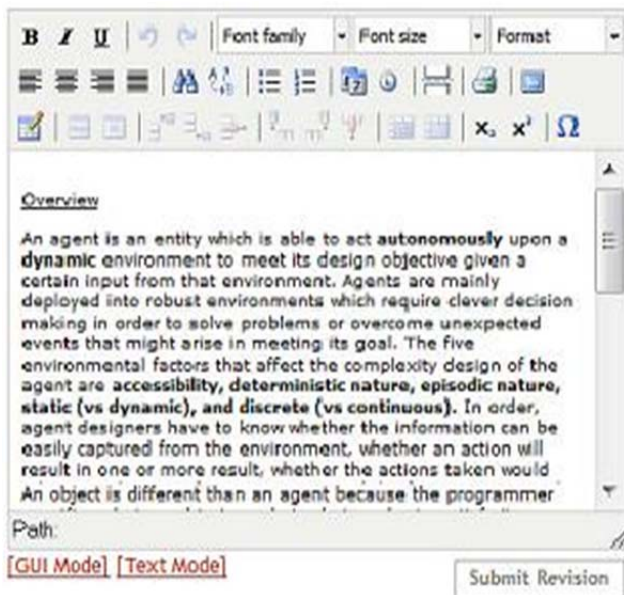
B I U Font family Font size Format

$x_2$ $x^2$ Ω

Overview

An agent is an entity which is able to act autonomously upon a dynamic environment to meet its design objective given a certain input from that environment. Agents are mainly deployed into robust environments which require clever decision making in order to solve problems or overcome unexpected events that might arise in meeting its goal. The five environmental factors that affect the complexity design of the agent are accessibility, deterministic nature, episodic nature, static (vs dynamic), and discrete (vs continuous). In order, agent designers have to know whether the information can be easily captured from the environment, whether an action will result in one or more result, whether the actions taken would

An object is different than an agent because the programmer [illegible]

Path:

[GUI Mode] [Text Mode]

Submit Revision